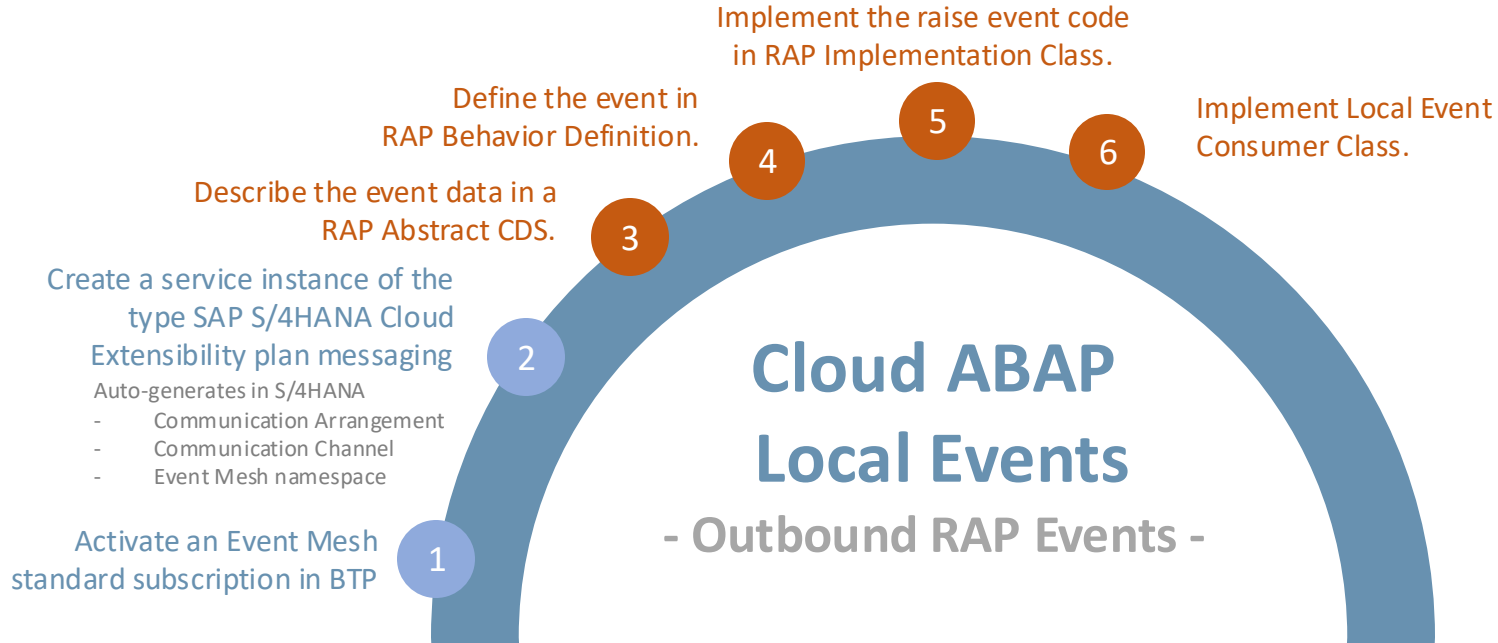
Implement the raise event code in RAP Implementation Class.

Define the event in RAP Behavior Definition.

Implement Local Event Consumer Class.

5

4

6

Describe the event data in a RAP Abstract CDS.

3

Create a service instance of the type SAP S/4HANA Cloud Extensibility plan messaging

2

Auto-generates in S/4HANA
- Communication Arrangement
- Communication Channel
- Event Mesh namespace

Cloud ABAP Local Events

- Outbound RAP Events -

Activate an Event Mesh standard subscription in BTP

1